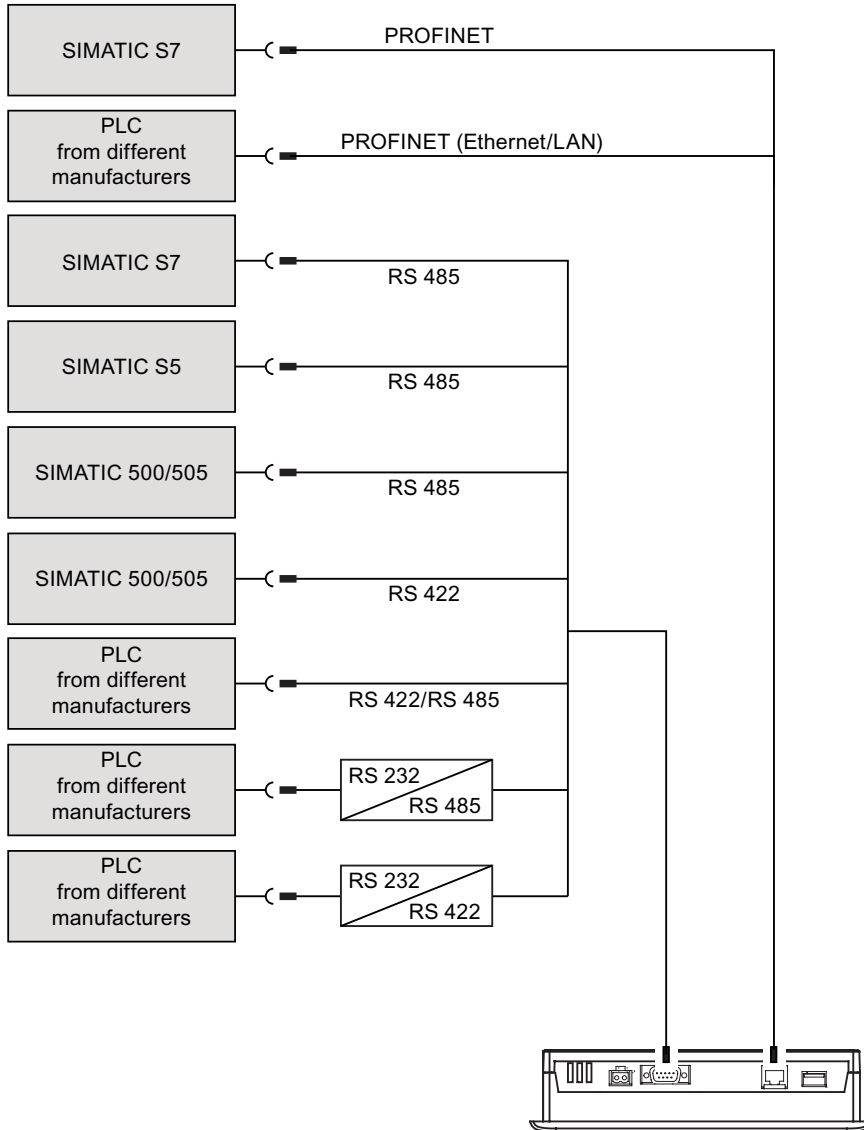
SIMATIC S7

PROFINET

PLC from different manufacturers

PROFINET (Ethernet/LAN)

SIMATIC S7

RS 485

SIMATIC S5

RS 485

SIMATIC 500/505

RS 485

SIMATIC 500/505

RS 422

PLC from different manufacturers

RS 422/RS 485

PLC from different manufacturers

RS 232
RS 485

PLC from different manufacturers

RS 232
RS 422